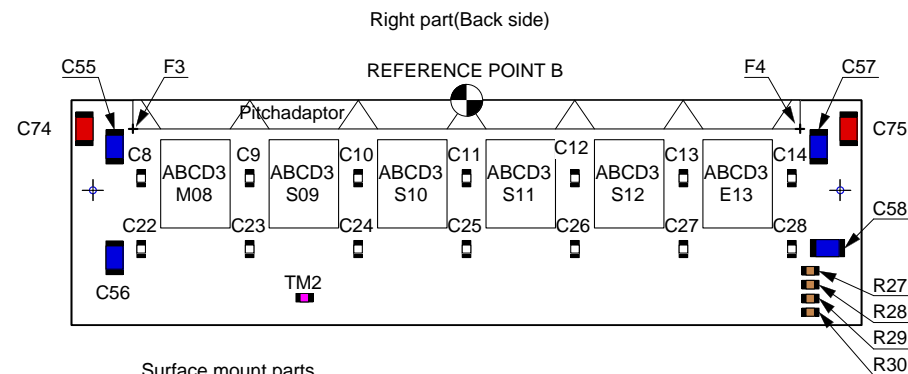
Right part(Back side)

C55
F3
REFERENCE POINT B
F4
C57

C74
Pitchadaptor
C75

C8
ABCD3 M08
C9
ABCD3 S09
C10
ABCD3 S10
C11
ABCD3 S11
C12
ABCD3 S12
C13
ABCD3 E13
C14

C22
C23
C24
C25
C26
C27
C28
C58

C56
TM2
R27
R28
R29
R30

Surface mount parts